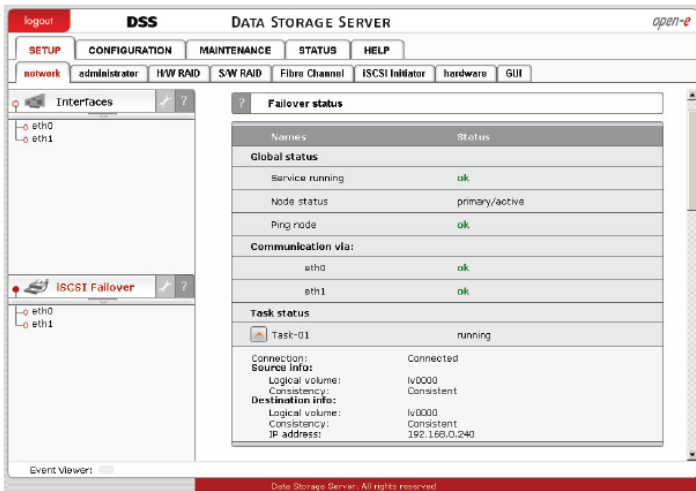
logout DSS DATA STORAGE SERVER open-e

SETUP CONFIGURATION MAINTENANCE STATUS HELP

network administrator H/W RAID S/W RAID Fibre Channel iSCSI Initiator hardware GUI

Interfaces ?

eth0
eth1

iSCSI Failover ?

eth0
eth1

? Failover status

| Names | Status |
|---|---|
| Global status | |
| Service running | ok |
| Node status | primary/active |
| Ping node | ok |
| Communication via: | |
| eth0 | ok |
| eth1 | ok |
| Task status | |
| Task-01 | running |

Connection: Connected
Source info:
Logical volume: lv0000
Consistency: Consistent
Destination info:
Logical volume: lv0000
Consistency: Consistent
IP address: 192.168.0.240

Event Viewer:

Data Storage Server. All rights reserved